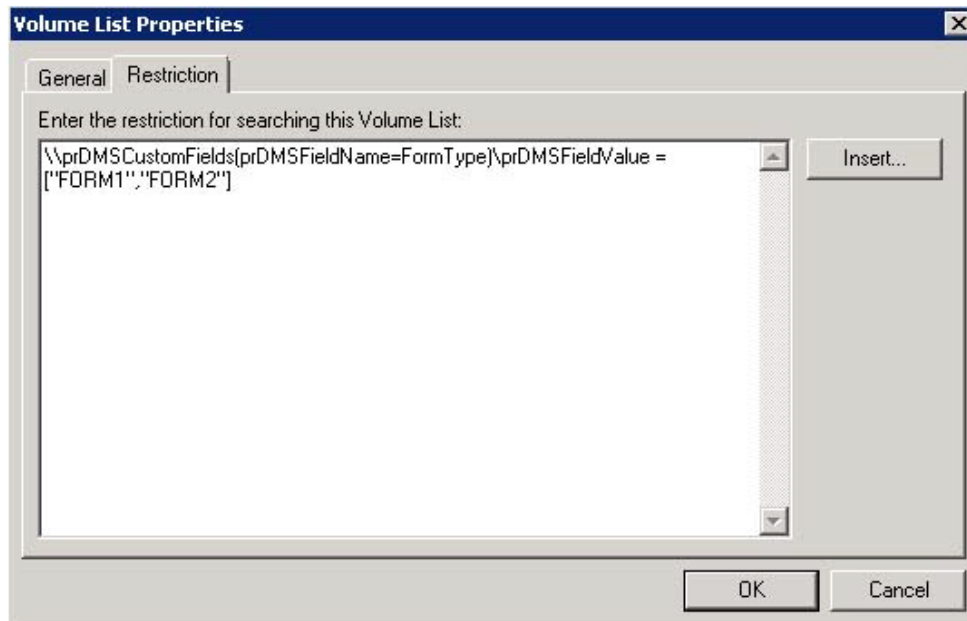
Volume List Properties

General Restriction

Enter the restriction for searching this Volume List:

\\prDMSCustomFields(prDMSFieldName=FormType)\prDMSFieldValue = ["FORM1","FORM2"]

Insert...

OK

Cancel